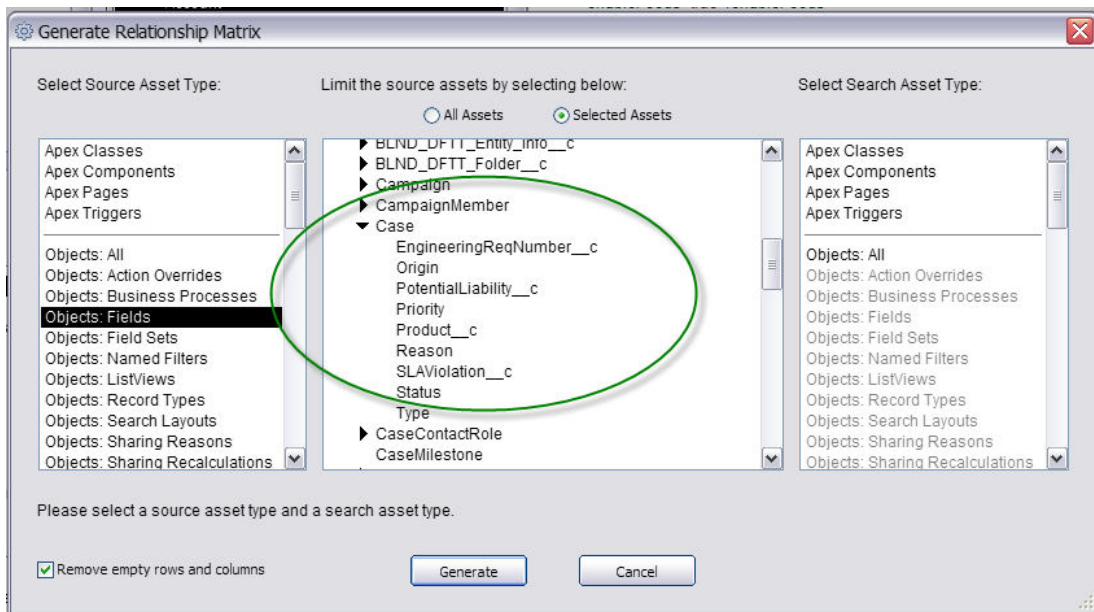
Generate Relationship Matrix

Select Source Asset Type:

Limit the source assets by selecting below:

All Assets

Selected Assets

Select Search Asset Type:

Apex Classes
Apex Components
Apex Pages
Apex Triggers
Objects: All
Objects: Action Overrides
Objects: Business Processes
Objects: Fields
Objects: Field Sets
Objects: Named Filters
Objects: ListViews
Objects: Record Types
Objects: Search Layouts
Objects: Sharing Reasons
Objects: Sharing Recalculations

BLND_DFTT_Entity_Info__c
BLND_DFTT_Folder__c
Campaign
CampaignMember
Case
EngineeringReqNumber__c
Origin
PotentialLiability__c
Priority
Product__c
Reason
SLAViolation__c
Status
Type
CaseContactRole
CaseMilestone

Apex Classes
Apex Components
Apex Pages
Apex Triggers
Objects: All
Objects: Action Overrides
Objects: Business Processes
Objects: Fields
Objects: Field Sets
Objects: Named Filters
Objects: ListViews
Objects: Record Types
Objects: Search Layouts
Objects: Sharing Reasons
Objects: Sharing Recalculations

Please select a source asset type and a search asset type.

Remove empty rows and columns

Generate

Cancel